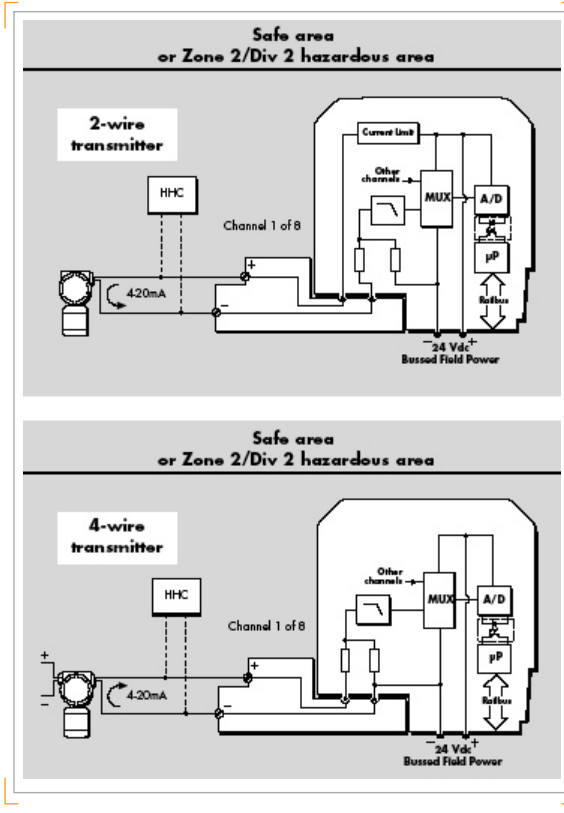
Safe area
or Zone 2/Div 2 hazardous area

2-wire
transmitter

HHC

4-20mA

Channel 1 of 8

+

−

Current Limit

Other channels

MUX

A/D

μP

Railbus

− 24 Vdc +
Bussed Field Power

Safe area
or Zone 2/Div 2 hazardous area

4-wire
transmitter

HHC

+

−

4-20mA

Channel 1 of 8

+

−

Other channels

MUX

A/D

μP

Railbus

− 24 Vdc +
Bussed Field Power